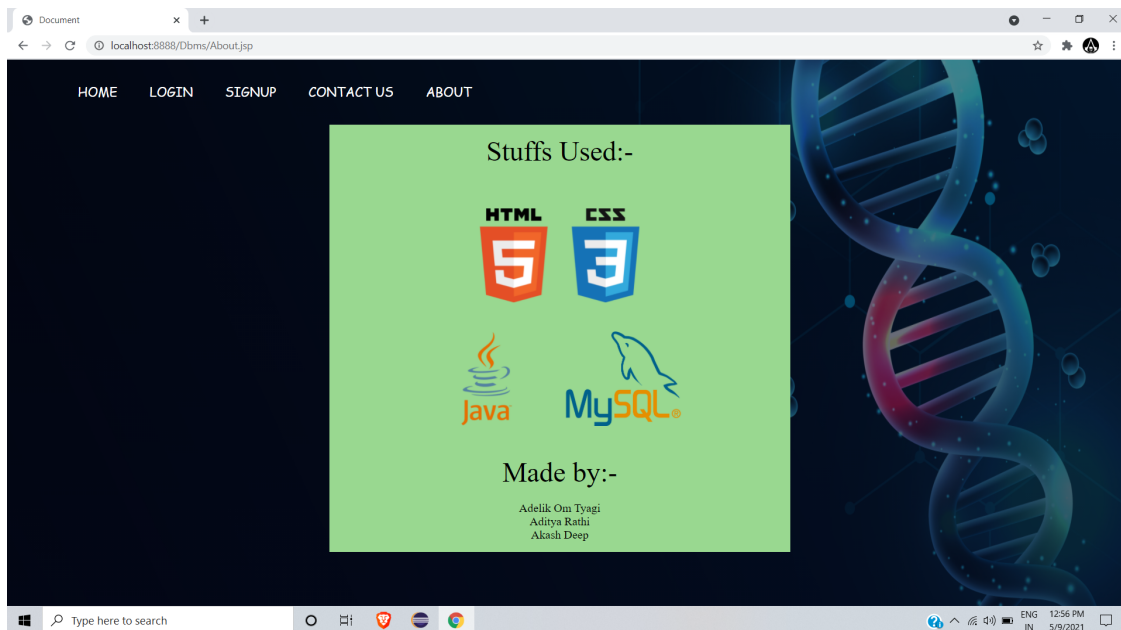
Document

localhost:8888/Dbms/About.jsp

HOME LOGIN SIGNUP CONTACT US ABOUT

Stuffs Used:-

HTML 5
CSS 3

Java
MySQL

Made by:-

Adelik Om Tyagi
Aditya Rathi
Akash Deep

Type here to search

ENG IN 12:56 PM 5/9/2021